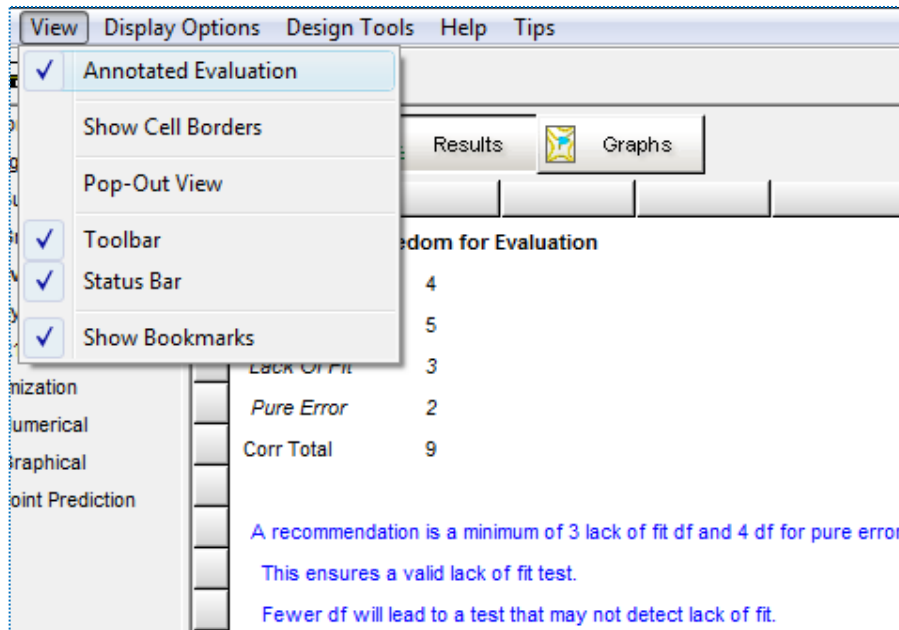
View Display Options Design Tools Help Tips

✓ Annotated Evaluation

Show Cell Borders

Pop-Out View

✓ Toolbar

✓ Status Bar

✓ Show Bookmarks

Results Graphs

edom for Evaluation

4

5

Lack Of Fit 3

Pure Error 2

Corr Total 9

nization

umerical

raphical

oint Prediction

A recommendation is a minimum of 3 lack of fit df and 4 df for pure erro

This ensures a valid lack of fit test.

Fewer df will lead to a test that may not detect lack of fit.